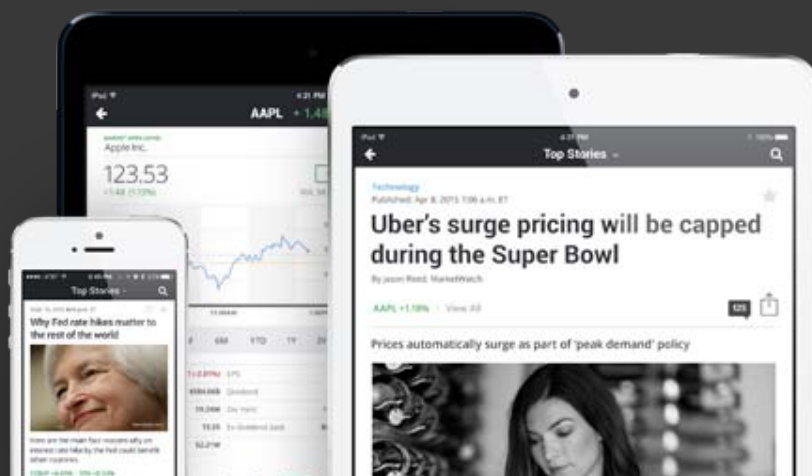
iPad
AAPL +1.48
Apple Inc.
123.53
+1.48 (1.21%)
6M
YTD
1Y
Top Stories
Why Fed rate hikes matter to the rest of the world
iPad
Top Stories
Technology
Published: Apr 8, 2015 7:06 a.m. ET
Uber's surge pricing will be capped during the Super Bowl
By Jason Reed, MarketWatch
AAPL +1.18%
View All
125
Prices automatically surge as part of 'peak demand' policy